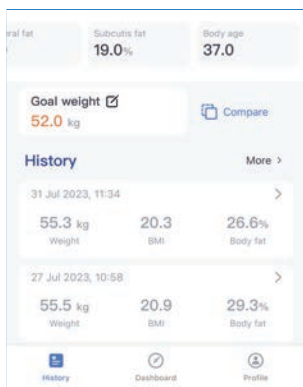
ral fat
Subcutis fat
19.0%
Body age
37.0

Goal weight
52.0 kg
Compare

History
More >

31 Jul 2023, 11:34
55.3 kg
Weight
20.3
BMI
26.6%
Body fat

27 Jul 2023, 10:58
55.5 kg
Weight
20.9
BMI
29.3%
Body fat

History
Dashboard
Profile